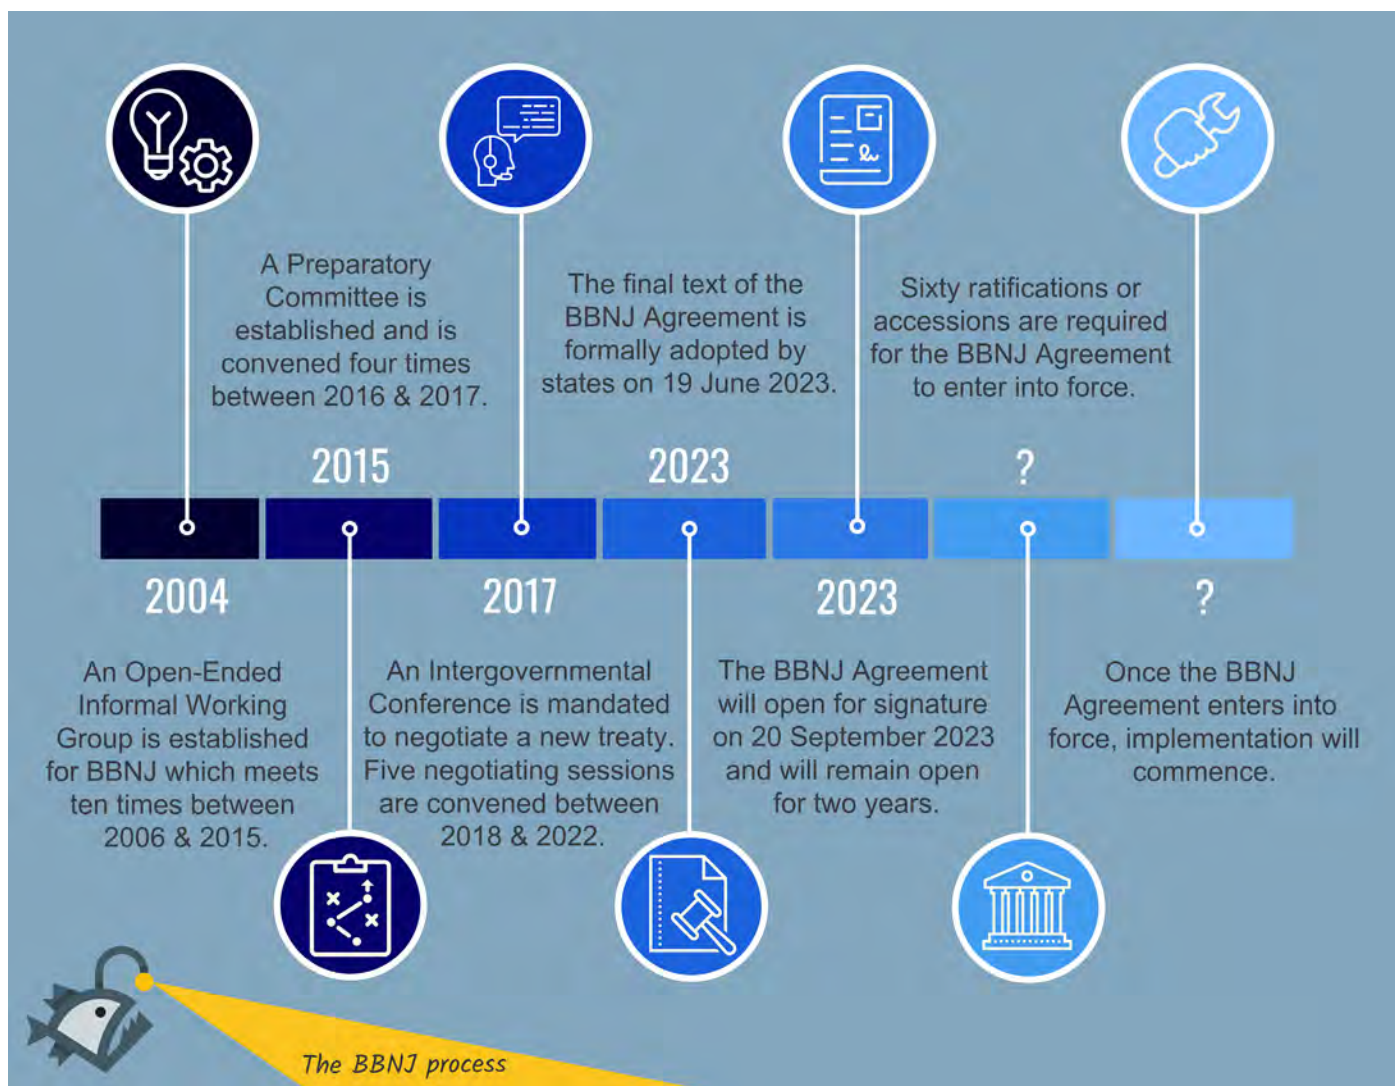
2004

An Open-Ended Informal Working Group is established for BBNJ which meets ten times between 2006 & 2015.

2015

A Preparatory Committee is established and is convened four times between 2016 & 2017.

2017

An Intergovernmental Conference is mandated to negotiate a new treaty. Five negotiating sessions are convened between 2018 & 2022.

2023

The final text of the BBNJ Agreement is formally adopted by states on 19 June 2023.

2023

The BBNJ Agreement will open for signature on 20 September 2023 and will remain open for two years.

?

Sixty ratifications or accessions are required for the BBNJ Agreement to enter into force.

?

Once the BBNJ Agreement enters into force, implementation will commence.

The BBNJ process